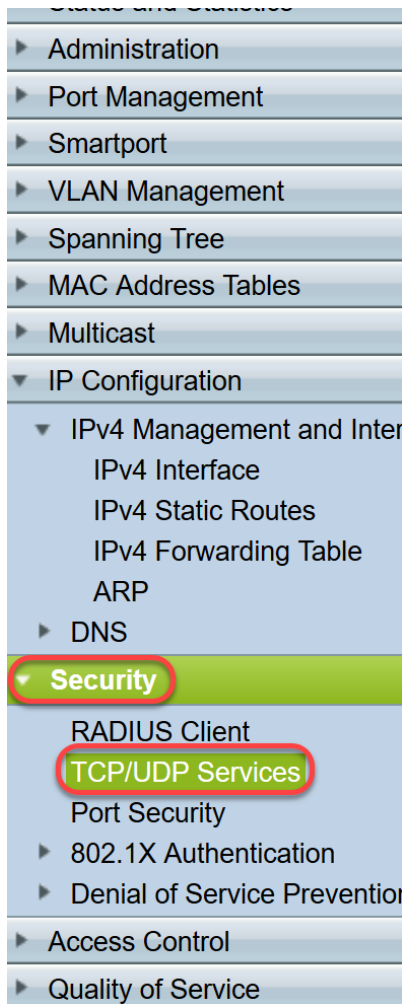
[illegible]
Administration
Port Management
Smartport
VLAN Management
Spanning Tree
MAC Address Tables
Multicast
IP Configuration
IPv4 Management and Inter
IPv4 Interface
IPv4 Static Routes
IPv4 Forwarding Table
ARP
DNS
Security
RADIUS Client
TCP/UDP Services
Port Security
802.1X Authentication
Denial of Service Preventio
Access Control
Quality of Service